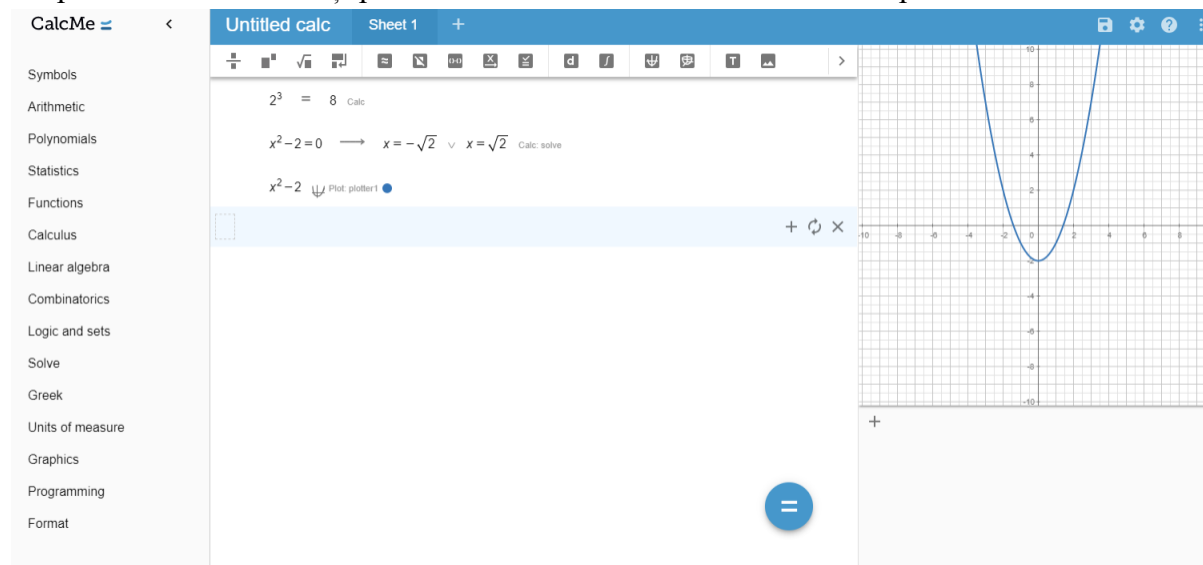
CalcMe

Symbols
Arithmetic
Polynomials
Statistics
Functions
Calculus
Linear algebra
Combinatorics
Logic and sets
Solve
Greek
Units of measure
Graphics
Programming
Format

Untitled calc Sheet 1 +

$2^3 = 8$ Calc

$x^2-2=0 \longrightarrow x=-\sqrt{2} \vee x=\sqrt{2}$ Calc: solve

$x^2-2$ Plot: plotter1

+ ×

=

10
8
6
4
2
-2
-4
-6
-8
-10
-10 -8 -6 -4 -2 0 2 4 6 8

+